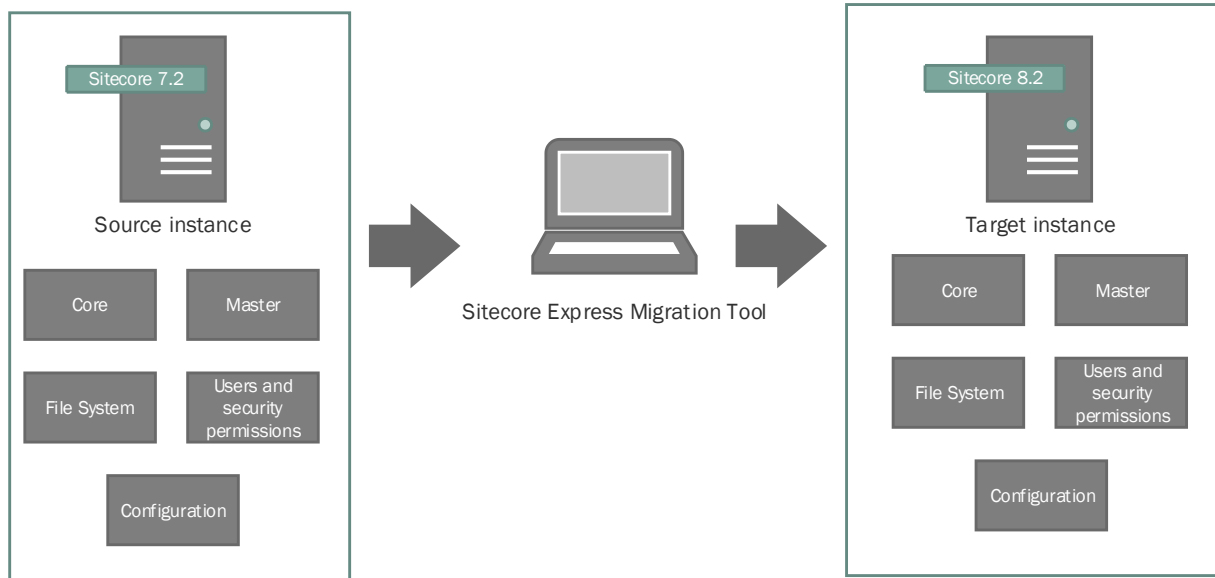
Sitecore 7.2

Source instance

Core

Master

File System

Users and security permissions

Configuration

Sitecore Express Migration Tool

Sitecore 8.2

Target instance

Core

Master

File System

Users and security permissions

Configuration